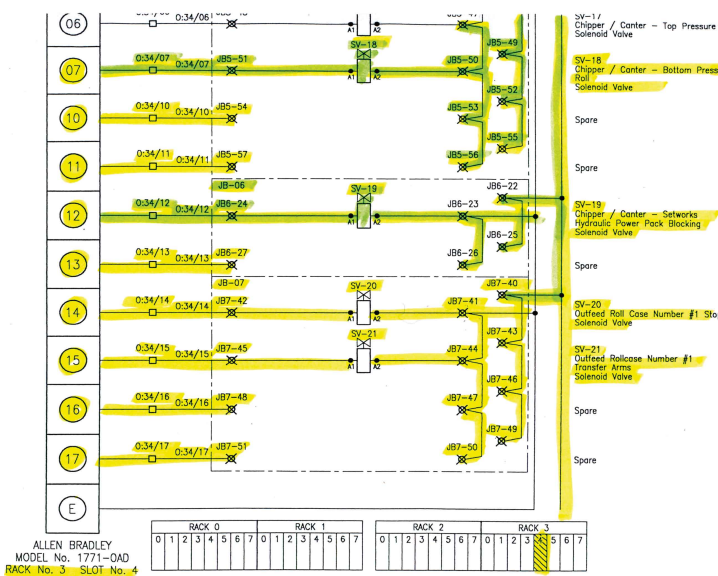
06
0:34/06 0:34/06
SV-17
Chipper / Canter – Top Pressure
Solenoid Valve

07
0:34/07 0:34/07 JB5-51
SV-18
A1 A2
JB5-49
JB5-50
SV-18
Chipper / Canter – Bottom Press
Roll
Solenoid Valve
JB5-52

10
0:34/10 0:34/10 JB5-54
JB5-53
JB5-55
Spare

11
0:34/11 0:34/11 JB5-57
JB5-56
Spare

JB-06
SV-19
JB6-22

12
0:34/12 0:34/12 JB6-24
A1 A2
JB6-23
SV-19
Chipper / Canter – Setworks
Hydraulic Power Pack Blocking
Solenoid Valve
JB6-25

13
0:34/13 0:34/13 JB6-27
JB6-26
Spare

JB-07
SV-20
JB7-40

14
0:34/14 0:34/14 JB7-42
A1 A2
JB7-41
SV-20
Outfeed Roll Case Number #1 Sto
Solenoid Valve
JB7-43
SV-21

15
0:34/15 0:34/15 JB7-45
A1 A2
JB7-44
SV-21
Outfeed Rollcase Number #1
Transfer Arms
Solenoid Valve
JB7-46

16
0:34/16 0:34/16 JB7-48
JB7-47
JB7-49
Spare

17
0:34/17 0:34/17 JB7-51
JB7-50
Spare

E

ALLEN BRADLEY
MODEL No. 1771-OAD
RACK No. 3 SLOT No. 4

| RACK 0 | | | | | | | | RACK 1 | | | | | | | |
|---|---|---|---|---|---|---|---|---|---|---|---|---|---|---|---|
| 0 | 1 | 2 | 3 | 4 | 5 | 6 | 7 | 0 | 1 | 2 | 3 | 4 | 5 | 6 | 7 |

| RACK 2 | | | | | | | | RACK 3 | | | | | | | |
|---|---|---|---|---|---|---|---|---|---|---|---|---|---|---|---|
| 0 | 1 | 2 | 3 | 4 | 5 | 6 | 7 | 0 | 1 | 2 | 3 | 4 | 5 | 6 | 7 |